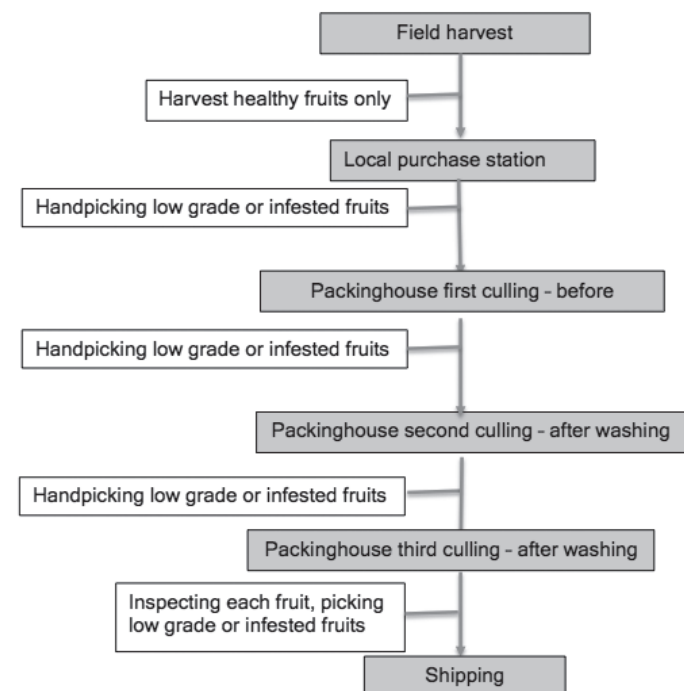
Field harvest

Harvest healthy fruits only

Local purchase station

Handpicking low grade or infested fruits

Packinghouse first culling - before

Handpicking low grade or infested fruits

Packinghouse second culling - after washing

Handpicking low grade or infested fruits

Packinghouse third culling - after washing

Inspecting each fruit, picking low grade or infested fruits

Shipping